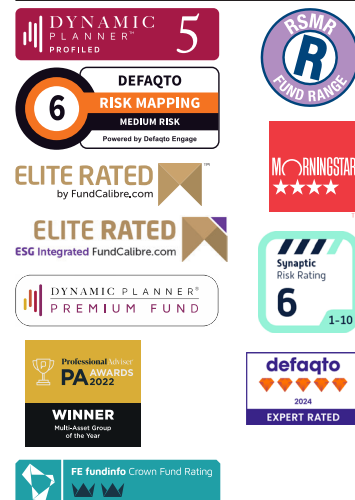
DYNAMIC PLANNER™ PROFILED 5

RSMR R FUND RANGE

DEFAQTO
6 RISK MAPPING
MEDIUM RISK
Powered by Defaqto Engage

ELITE RATED™ by FundCalibre.com

MORNINGSTAR ★★★★

ELITE RATED ESG Integrated FundCalibre.com

Synaptic Risk Rating 6 1-10

DYNAMIC PLANNER® PREMIUM FUND

Professional Adviser PA AWARDS 2022
WINNER
Multi-Asset Group of the Year

defaqto
2024
EXPERT RATED

FE fundinfo Crown Fund Rating